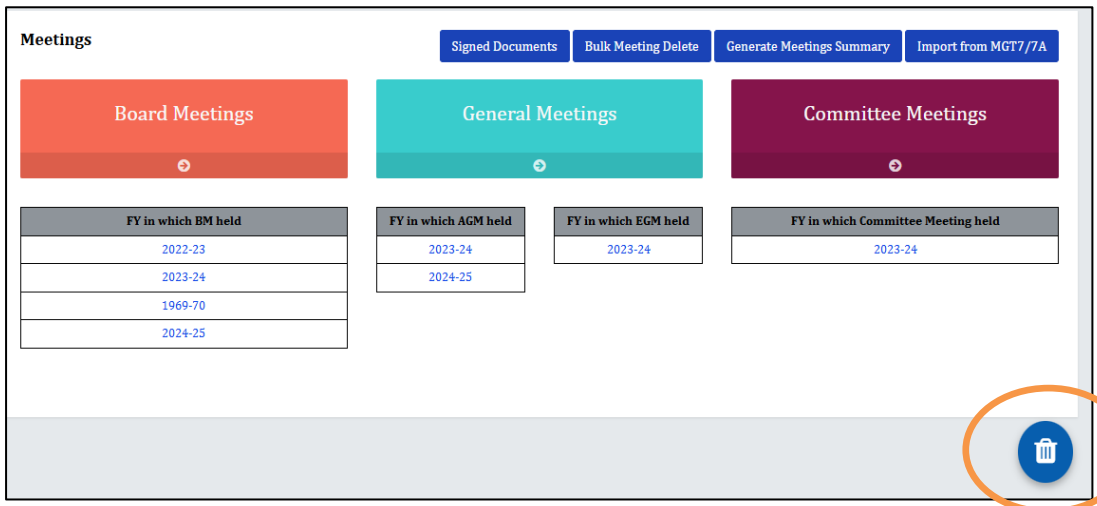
Meetings

Signed Documents | Bulk Meeting Delete | Generate Meetings Summary | Import from MGT7/7A

Board Meetings

General Meetings

Committee Meetings

| FY in which BM held |
|---|
| 2022-23 |
| 2023-24 |
| 1969-70 |
| 2024-25 |

| FY in which AGM held |
|---|
| 2023-24 |
| 2024-25 |

| FY in which EGM held |
|---|
| 2023-24 |

| FY in which Committee Meeting held |
|---|
| 2023-24 |